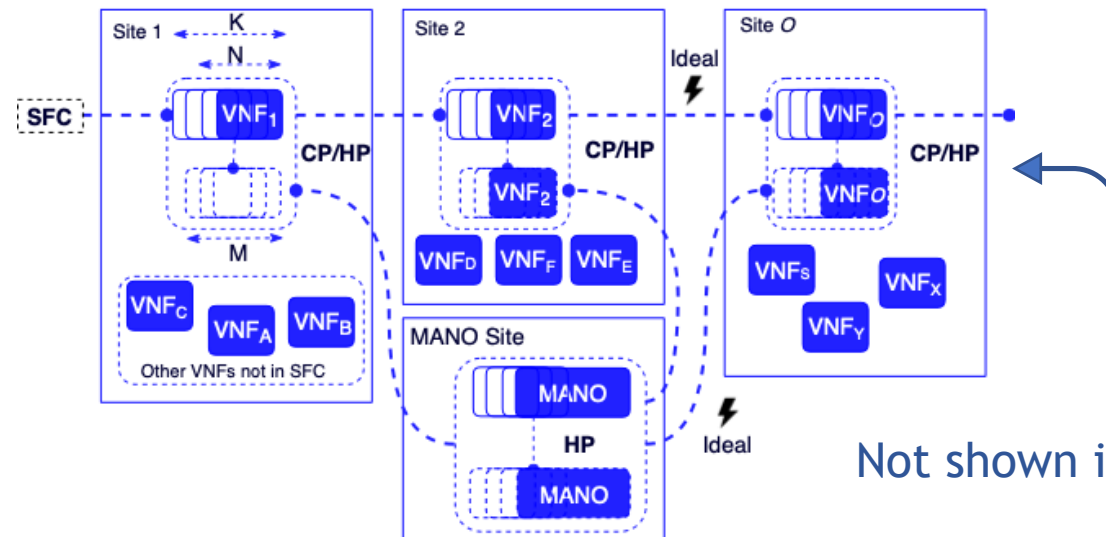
Site 1

K

N

SFC

$VNF_1$

CP/HP

M

$VNF_C$

$VNF_A$

$VNF_B$

Other VNFs not in SFC

Site 2

$VNF_2$

CP/HP

$VNF_2$

$VNF_D$

$VNF_F$

$VNF_E$

Ideal

Site $O$

$VNF_O$

CP/HP

$VNF_O$

$VNF_S$

$VNF_X$

$VNF_Y$

MANO Site

MANO

HP

MANO

Ideal

Not shown i